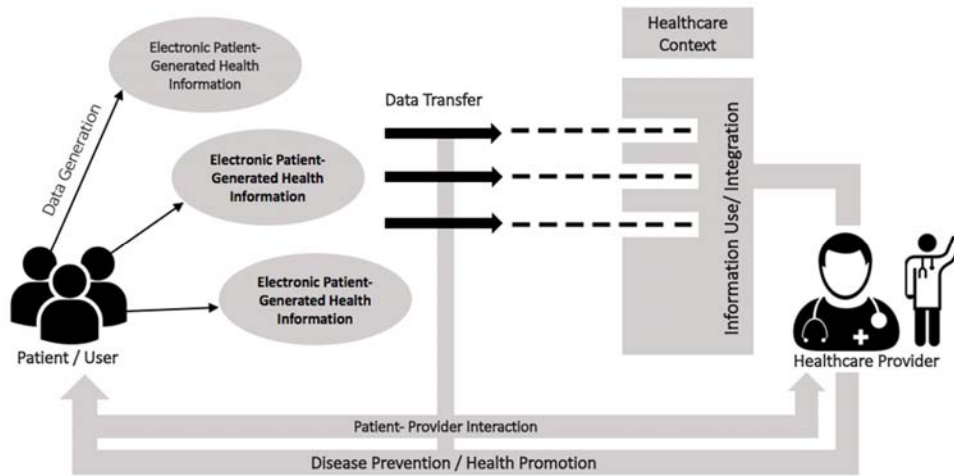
Healthcare Context

Electronic Patient-Generated Health Information

Data Generation

Electronic Patient-Generated Health Information

Electronic Patient-Generated Health Information

Data Transfer

Information Use/ Integration

Patient / User

Healthcare Provider

Patient- Provider Interaction

Disease Prevention / Health Promotion